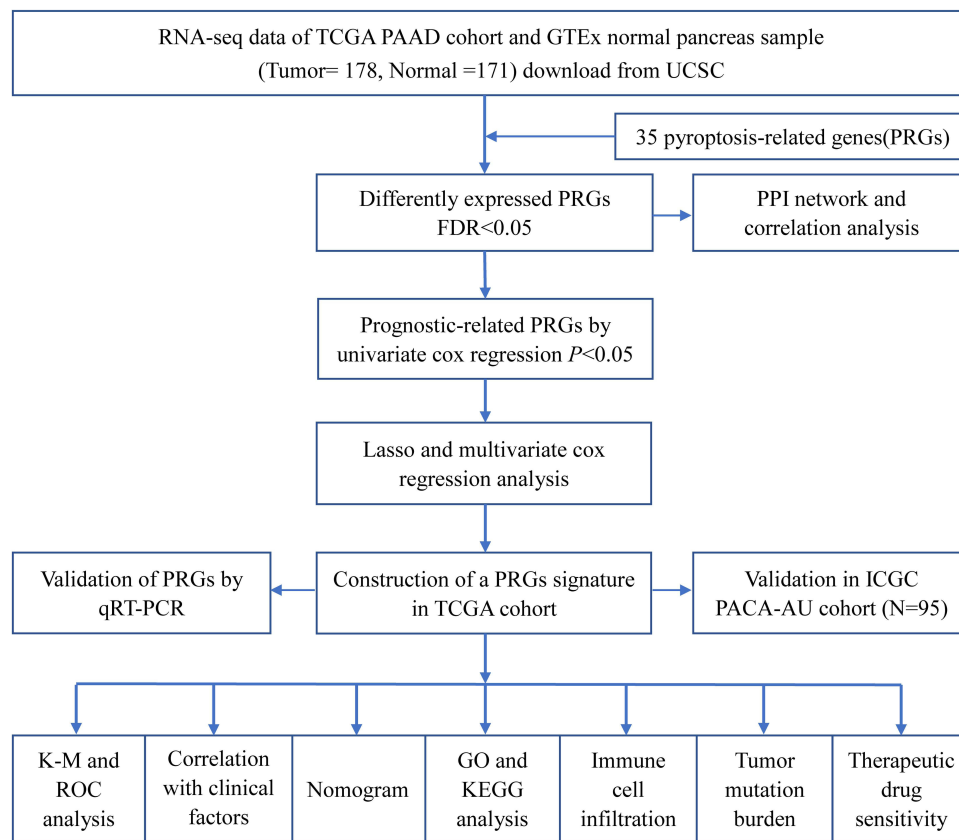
RNA-seq data of TCGA PAAD cohort and GTEx normal pancreas sample (Tumor= 178, Normal =171) download from UCSC

35 pyroptosis-related genes(PRGs)

Differently expressed PRGs FDR<0.05

PPI network and correlation analysis

Prognostic-related PRGs by univariate cox regression $P$<0.05

Lasso and multivariate cox regression analysis

Validation of PRGs by qRT-PCR

Construction of a PRGs signature in TCGA cohort

Validation in ICGC PACA-AU cohort (N=95)

K-M and ROC analysis

Correlation with clinical factors

Nomogram

GO and KEGG analysis

Immune cell infiltration

Tumor mutation burden

Therapeutic drug sensitivity